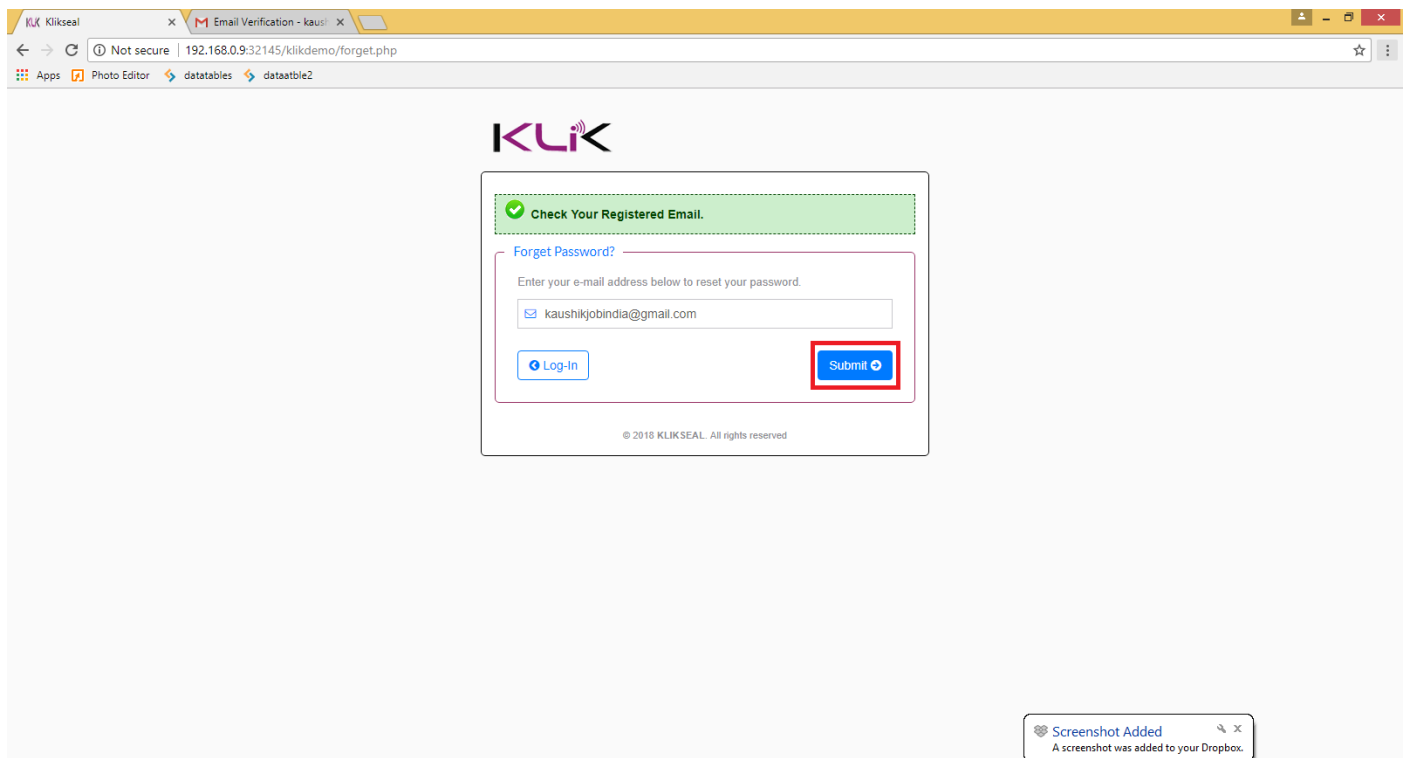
Klikseal ×
Email Verification - kaus ×

Not secure | 192.168.0.9:32145/klikdemo/forget.php

Apps Photo Editor datatables dataatble2

KLIK

Check Your Registered Email.

Forget Password?

Enter your e-mail address below to reset your password.

kaushikjobindia@gmail.com

Log-In

Submit

© 2018 KLIKSEAL. All rights reserved

Screenshot Added
A screenshot was added to your Dropbox.